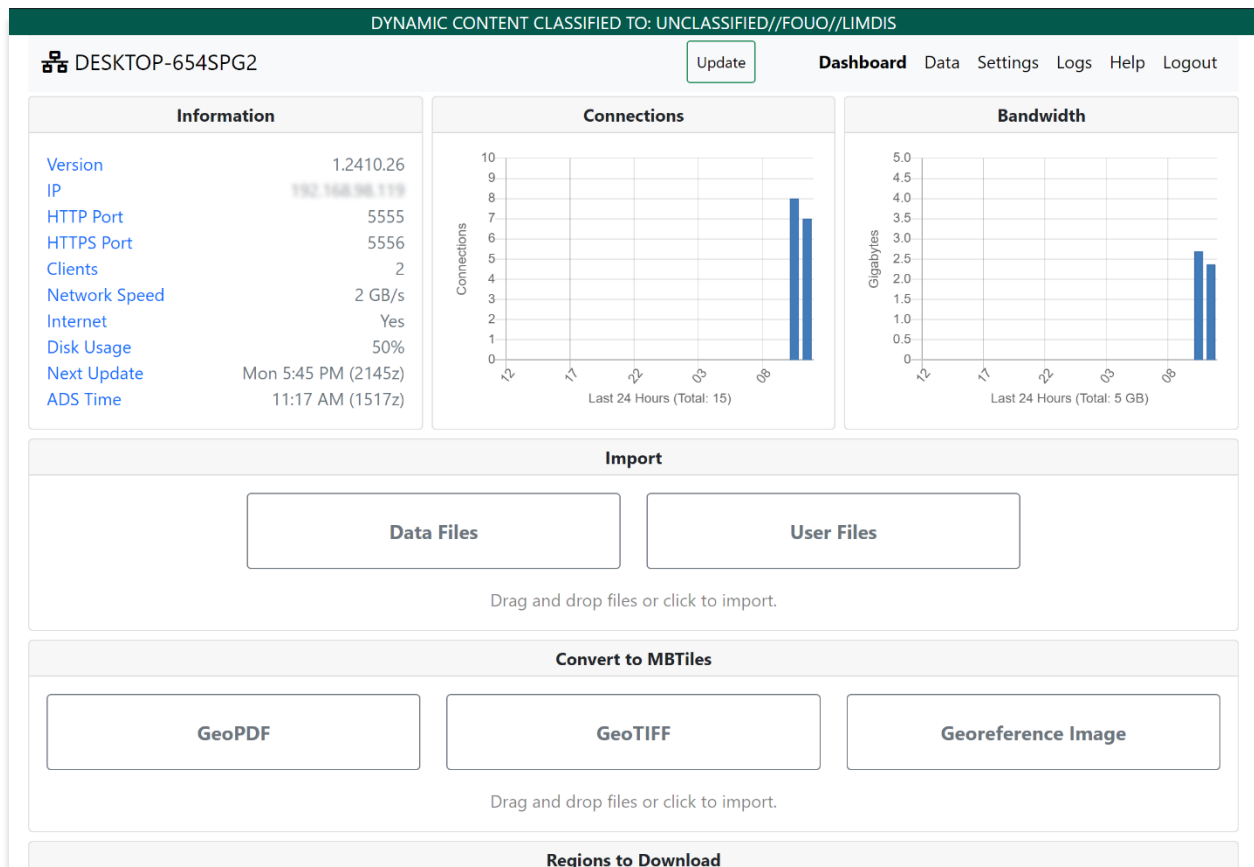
DYNAMIC CONTENT CLASSIFIED TO: UNCLASSIFIED//FOUO//LIMDIS

DESKTOP-654SPG2

Update

Dashboard Data Settings Logs Help Logout

Information

| | |
|---|---|
| Version | 1.2410.26 |
| IP | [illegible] |
| HTTP Port | 5555 |
| HTTPS Port | 5556 |
| Clients | 2 |
| Network Speed | 2 GB/s |
| Internet | Yes |
| Disk Usage | 50% |
| Next Update | Mon 5:45 PM (2145z) |
| ADS Time | 11:17 AM (1517z) |

Connections

10 9 8 7 6 5 4 3 2 1 0

Connections

12 17 22 03 08

Last 24 Hours (Total: 15)

Bandwidth

5.0 4.5 4.0 3.5 3.0 2.5 2.0 1.5 1.0 0.5 0

Gigabytes

12 17 22 03 08

Last 24 Hours (Total: 5 GB)

Import

Data Files

User Files

Drag and drop files or click to import.

Convert to MBTiles

GeoPDF

GeoTIFF

Georeference Image

Drag and drop files or click to import.

Regions to Download